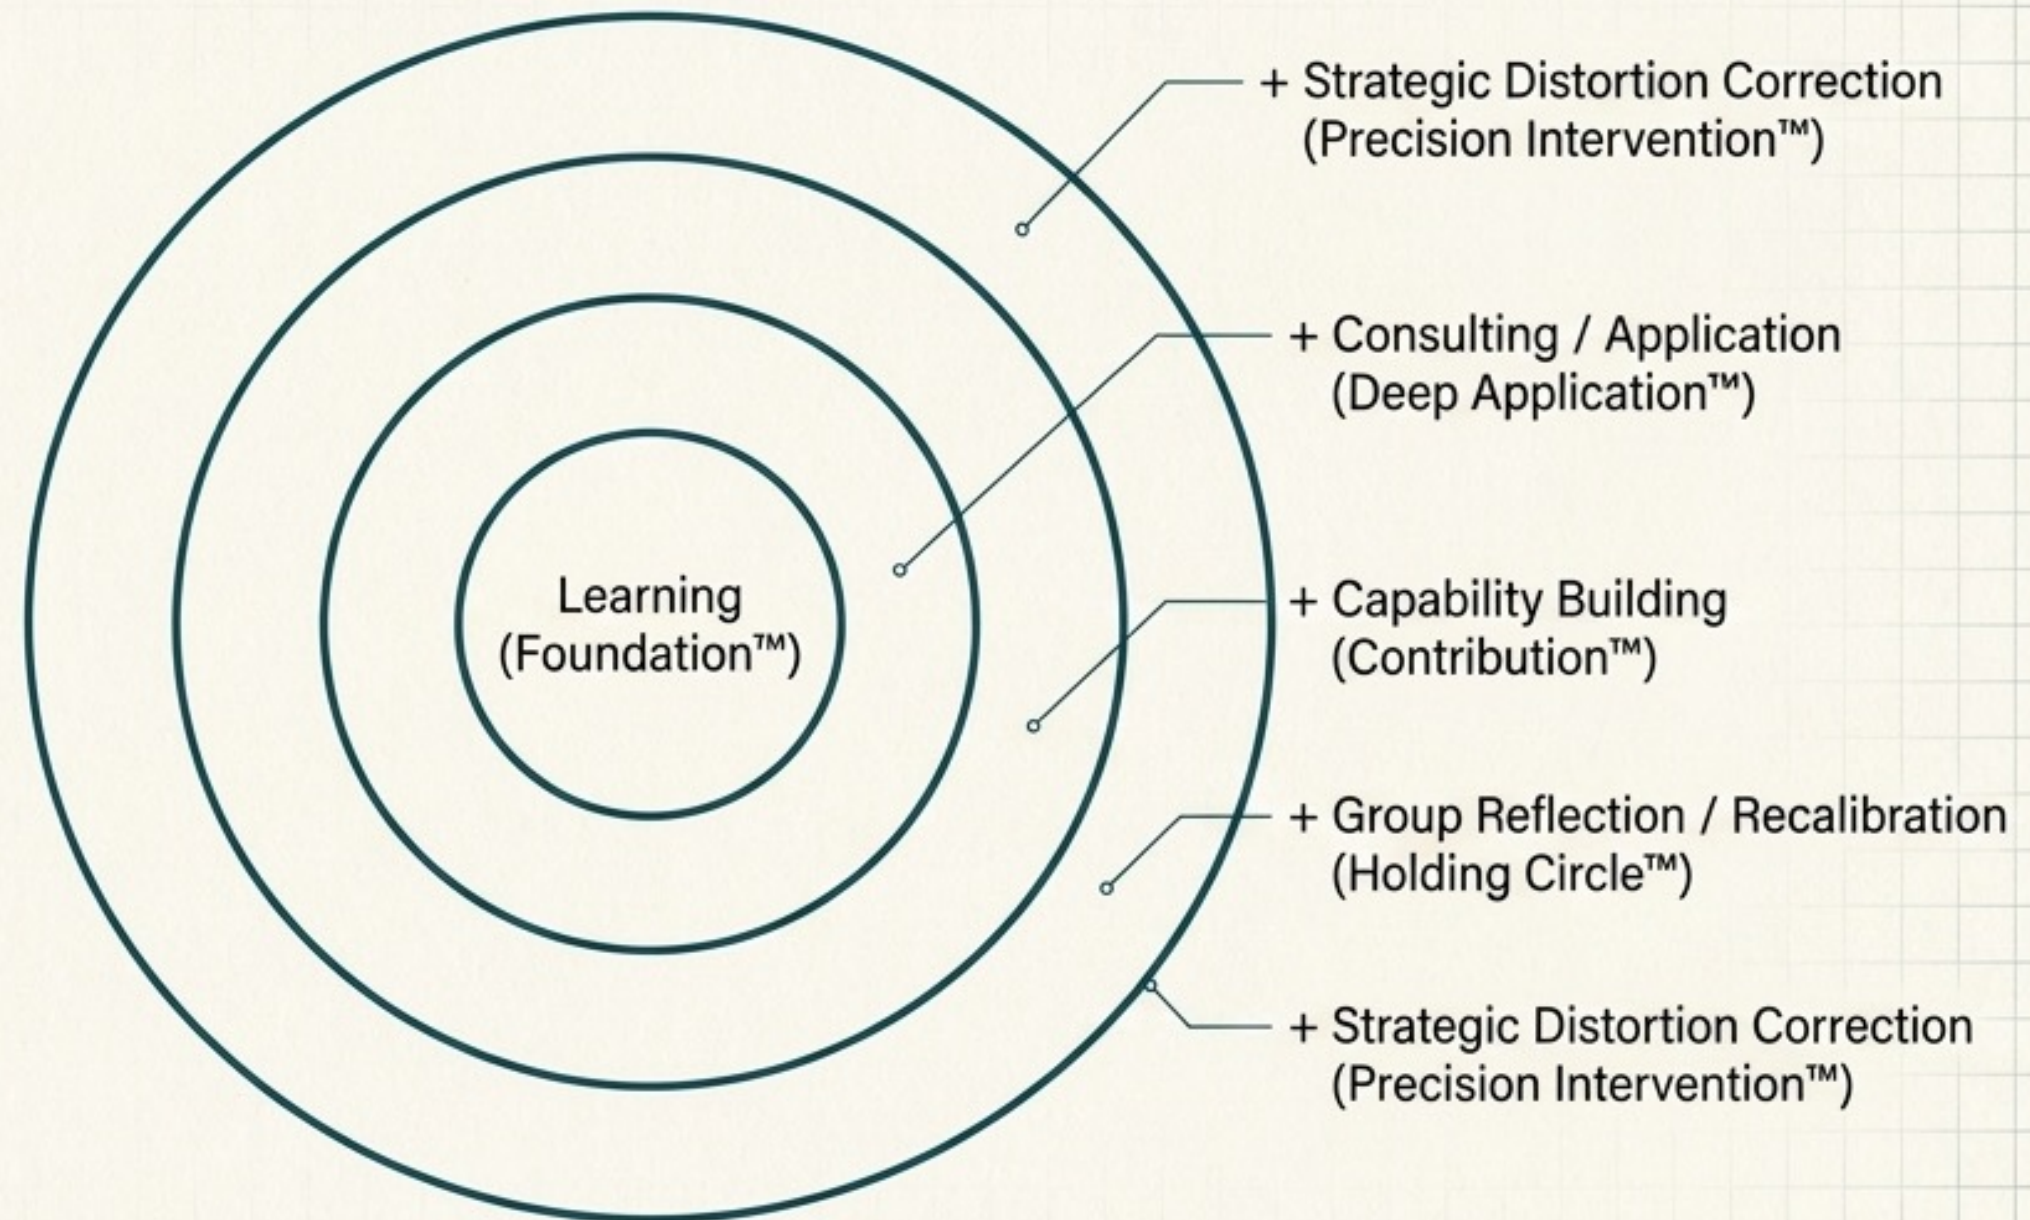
Learning
(Foundation™)

+ Strategic Distortion Correction
(Precision Intervention™)

+ Consulting / Application
(Deep Application™)

+ Capability Building
(Contribution™)

+ Group Reflection / Recalibration
(Holding Circle™)

+ Strategic Distortion Correction
(Precision Intervention™)